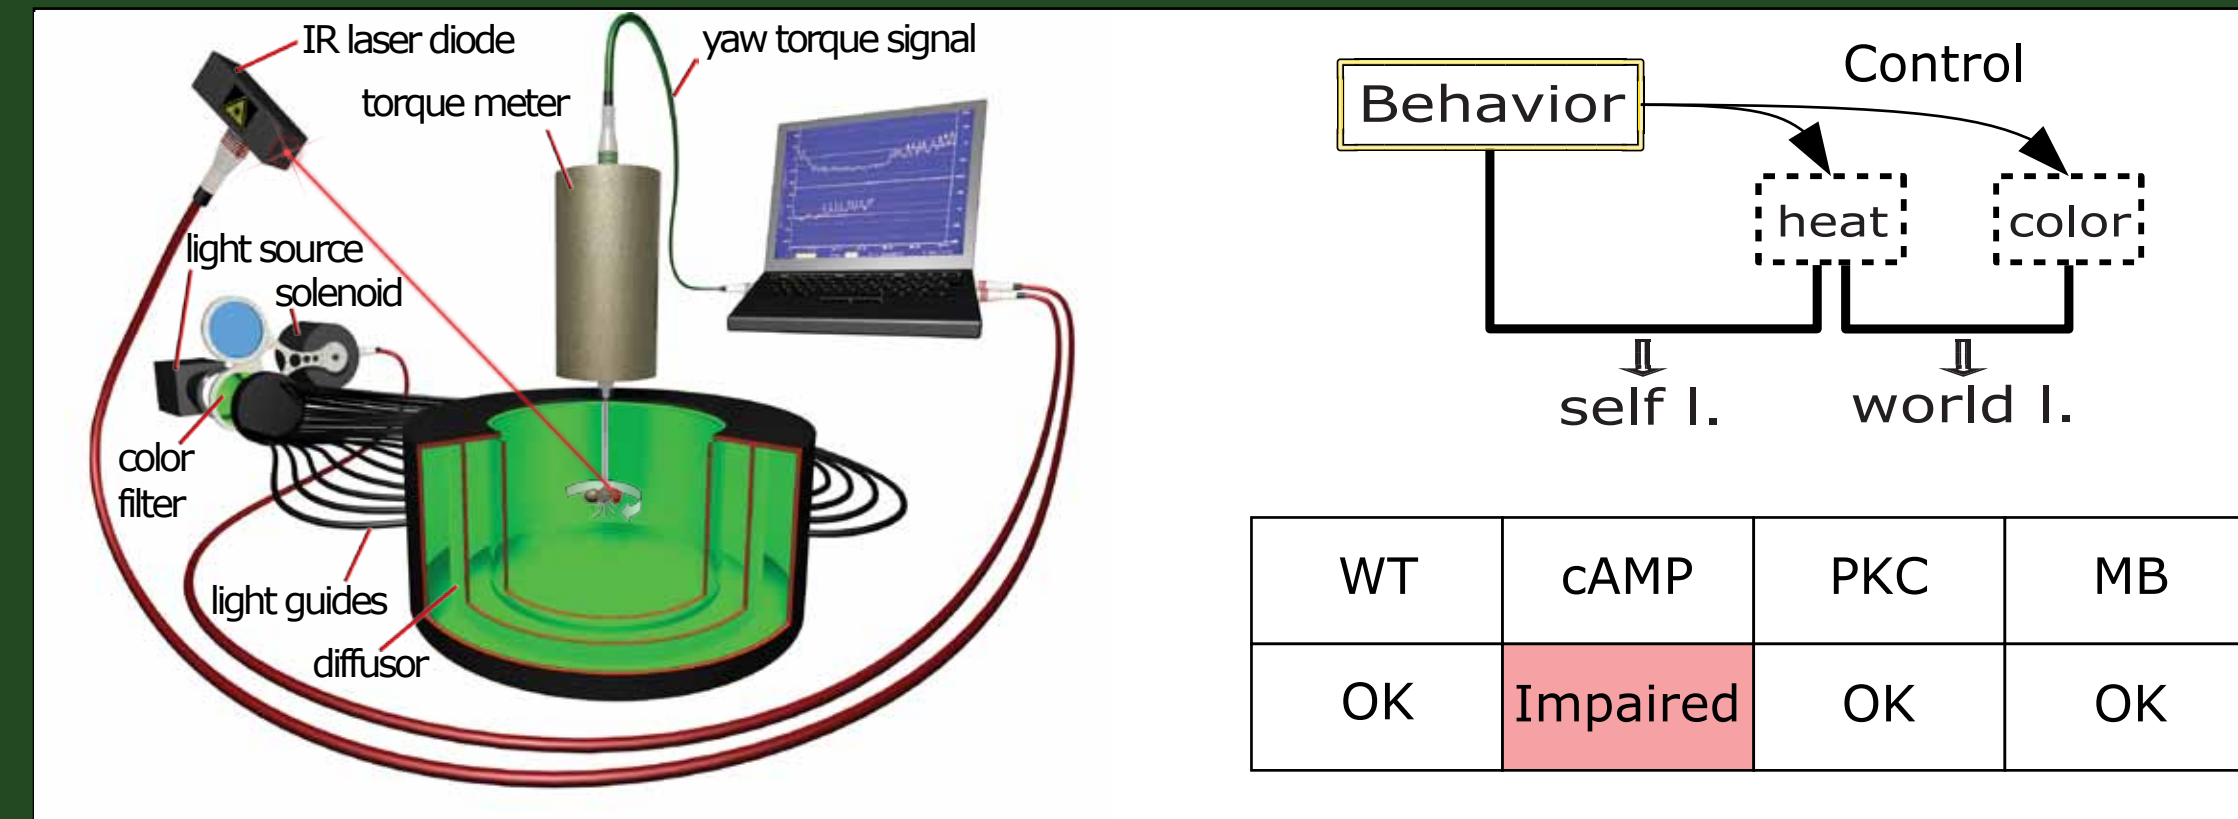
IR laser diode
yaw torque signal
torque meter
light source
solenoid
color filter
light guides
diffusor

Control
Behavior
heat
color
self l.
world l.

| WT | cAMP | PKC | MB |
|---|---|---|---|
| OK | Impaired | OK | OK |